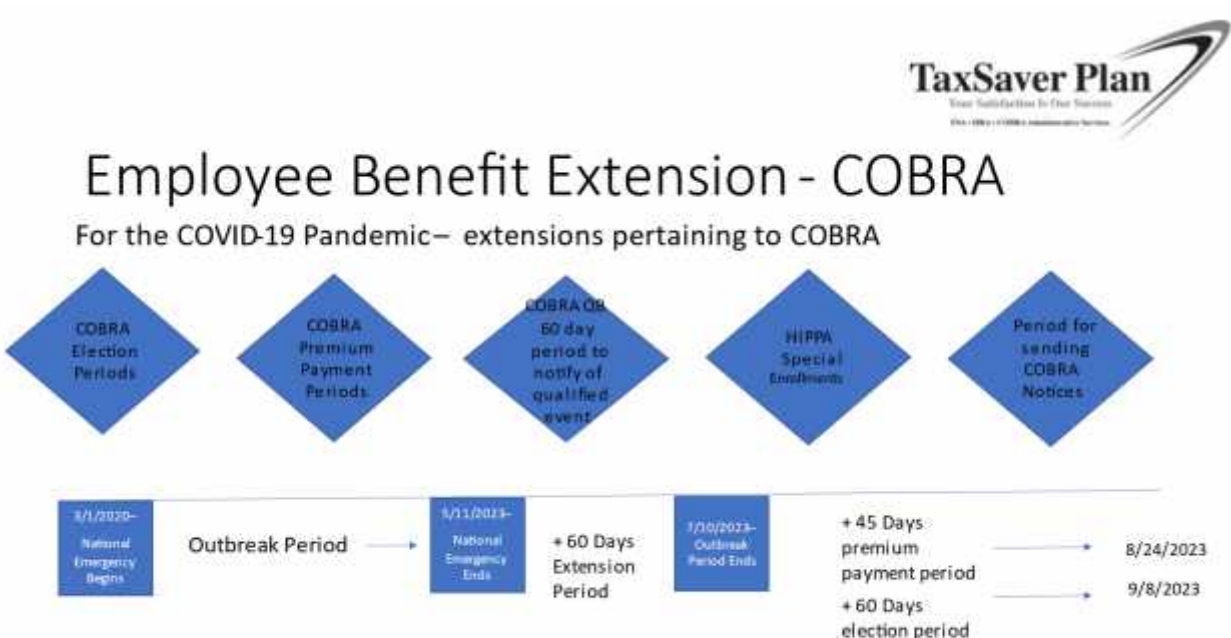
TaxSaver Plan
Your Satisfaction Is Our Success
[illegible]

Employee Benefit Extension - COBRA

For the COVID-19 Pandemic – extensions pertaining to COBRA

COBRA Election Periods

COBRA Premium Payment Periods

COBRA QB 60 day period to notify of qualified event

HIPPA Special Enrollments

Period for sending COBRA Notices

3/1/2020– National Emergency Begins

Outbreak Period

5/11/2023– National Emergency Ends

+ 60 Days Extension Period

7/10/2023– Outbreak Period Ends

+ 45 Days premium payment period

8/24/2023

+ 60 Days election period

9/8/2023